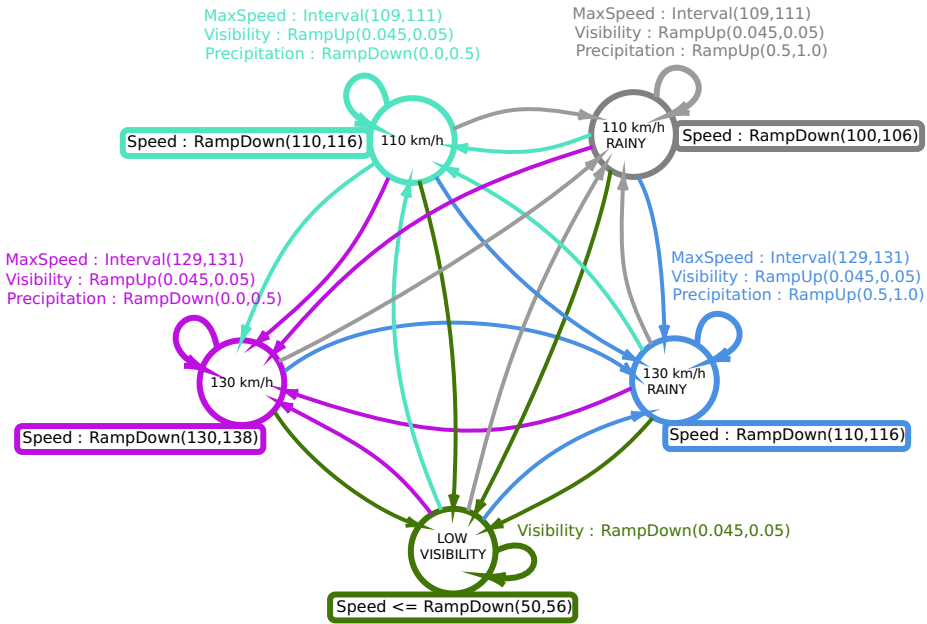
MaxSpeed : Interval(109,111)
Visibility : RampUp(0.045,0.05)
Precipitation : RampDown(0.0,0.5)

MaxSpeed : Interval(109,111)
Visibility : RampUp(0.045,0.05)
Precipitation : RampUp(0.5,1.0)

Speed : RampDown(110,116)

110 km/h

110 km/h
RAINY

Speed : RampDown(100,106)

MaxSpeed : Interval(129,131)
Visibility : RampUp(0.045,0.05)
Precipitation : RampDown(0.0,0.5)

MaxSpeed : Interval(129,131)
Visibility : RampUp(0.045,0.05)
Precipitation : RampUp(0.5,1.0)

130 km/h

130 km/h
RAINY

Speed : RampDown(130,138)

Speed : RampDown(110,116)

LOW
VISIBILITY

Visibility : RampDown(0.045,0.05)

Speed <= RampDown(50,56)